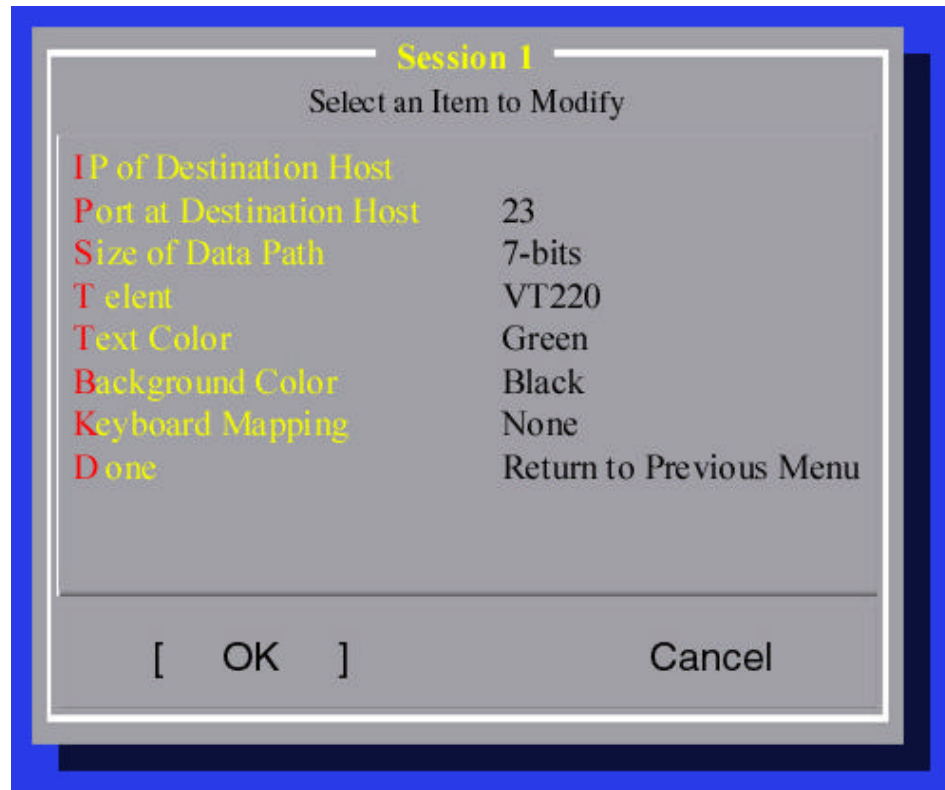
Session 1
Select an Item to Modify

| | |
|---|---|
| IP of Destination Host | |
| Port at Destination Host | 23 |
| Size of Data Path | 7-bits |
| T elent | VT220 |
| Text Color | Green |
| Background Color | Black |
| Keyboard Mapping | None |
| D one | Return to Previous Menu |

[ OK ] Cancel